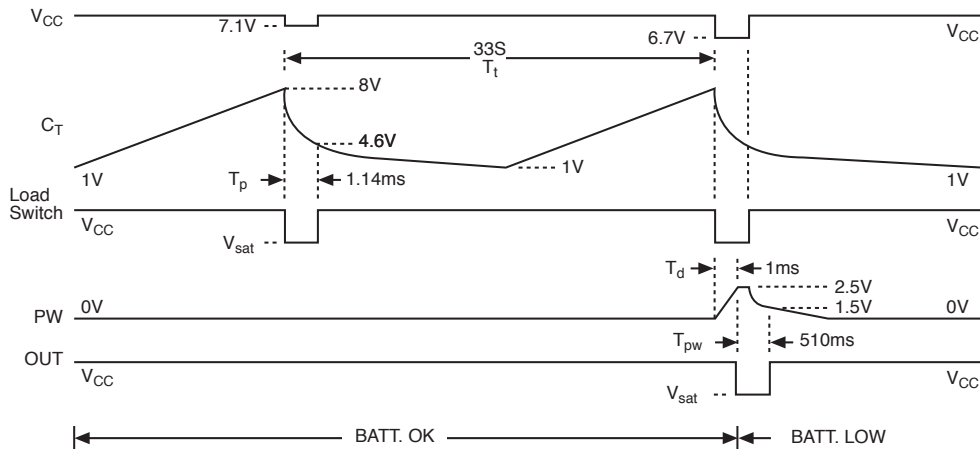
$V_{CC}$

7.1V

33S

$T_t$

6.7V

$V_{CC}$

8V

$C_T$

4.6V

1V

$T_p$

1.14ms

1V

1V

Load Switch

$V_{CC}$

$V_{CC}$

$V_{sat}$

$T_d$

1ms

2.5V

1.5V

PW

0V

0V

$T_{pw}$

510ms

OUT

$V_{CC}$

$V_{CC}$

$V_{sat}$

BATT. OK

BATT. LOW